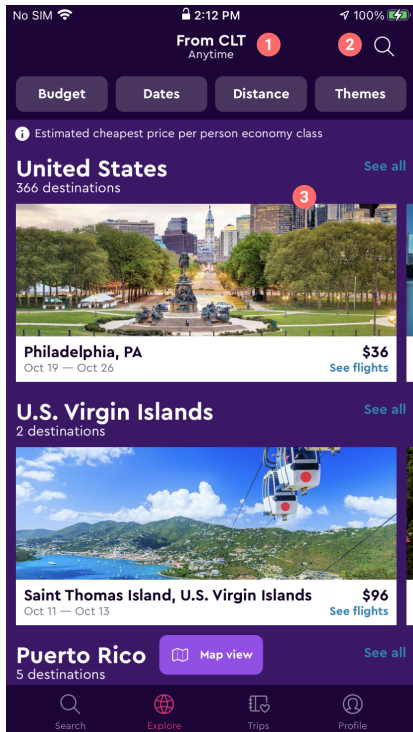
No SIM 2:12 PM 100%

From CLT
Anytime
1
2

Budget
Dates
Distance
Themes

Estimated cheapest price per person economy class

United States
366 destinations
See all
3

Philadelphia, PA
Oct 19 — Oct 26
$36
See flights

U.S. Virgin Islands
2 destinations
See all

Saint Thomas Island, U.S. Virgin Islands
Oct 11 — Oct 13
$96
See flights

Puerto Rico
5 destinations
Map view
See all

Search
Explore
Trips
Profile